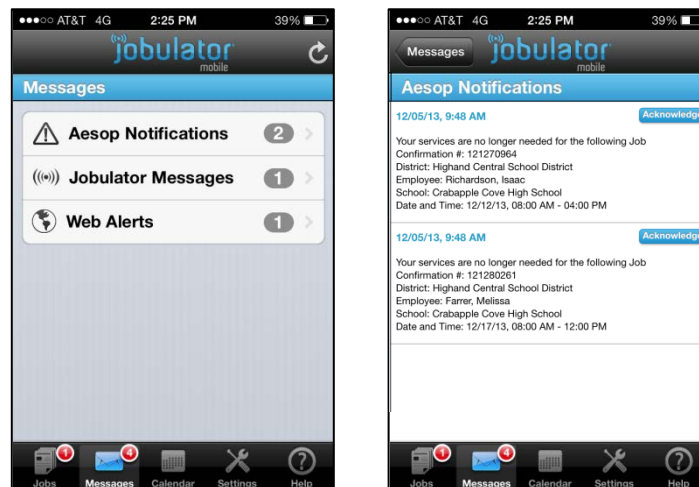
●●●○○ AT&T 4G 2:25 PM 39%

jobulator mobile

Messages

Aesop Notifications 2

Jobulator Messages 1

Web Alerts 1

1 Jobs 4 Messages Calendar Settings Help

●●●○○ AT&T 4G 2:25 PM 39%

Messages jobulator mobile

Aesop Notifications

12/05/13, 9:48 AM Acknowledge

Your services are no longer needed for the following Job
Confirmation #: 121270964
District: Highand Central School District
Employee: Richardson, Isaac
School: Crabapple Cove High School
Date and Time: 12/12/13, 08:00 AM - 04:00 PM

12/05/13, 9:48 AM Acknowledge

Your services are no longer needed for the following Job
Confirmation #: 121280261
District: Highand Central School District
Employee: Farrer, Melissa
School: Crabapple Cove High School
Date and Time: 12/17/13, 08:00 AM - 12:00 PM

1 Jobs 4 Messages Calendar Settings Help